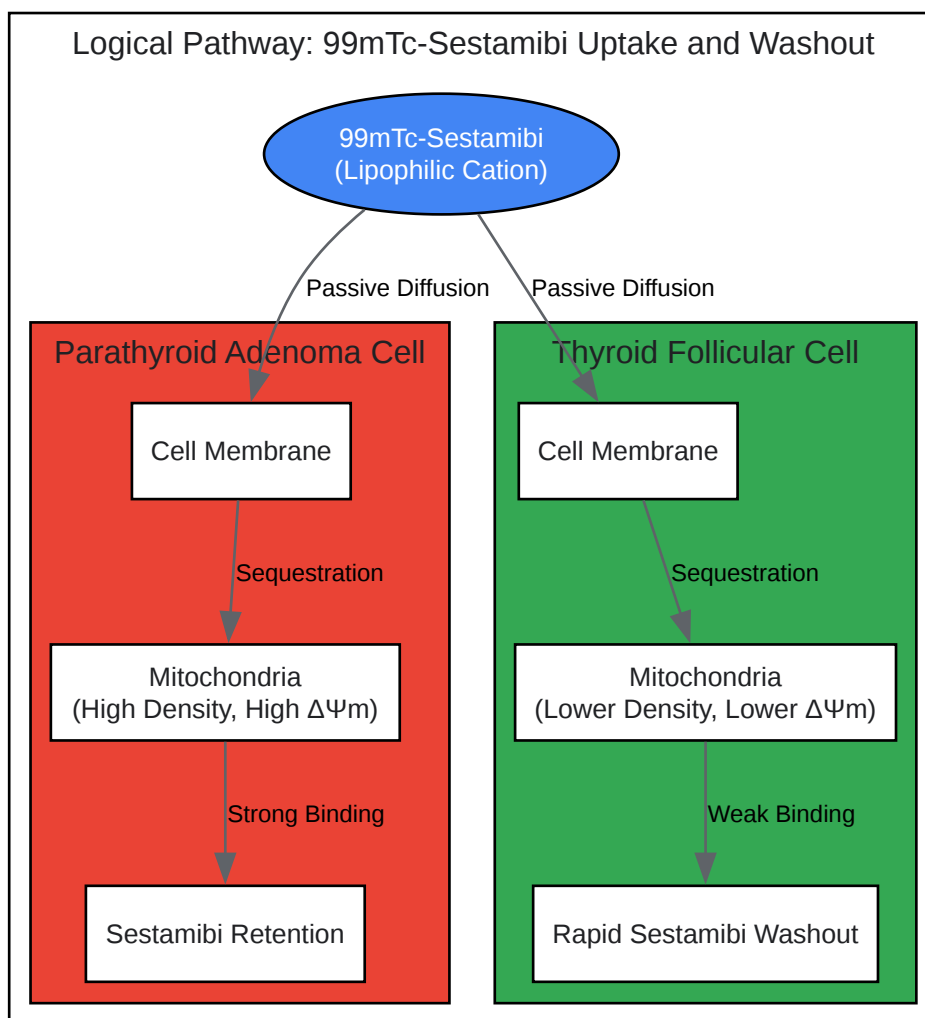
Logical Pathway: 99mTc-Sestamibi Uptake and Washout

99mTc-Sestamibi
(Lipophilic Cation)

Passive Diffusion

Passive Diffusion

Parathyroid Adenoma Cell

Cell Membrane

Sequestration

Mitochondria
(High Density, High $\Delta\Psi m$)

Strong Binding

Sestamibi Retention

Thyroid Follicular Cell

Cell Membrane

Sequestration

Mitochondria
(Lower Density, Lower $\Delta\Psi m$)

Weak Binding

Rapid Sestamibi Washout